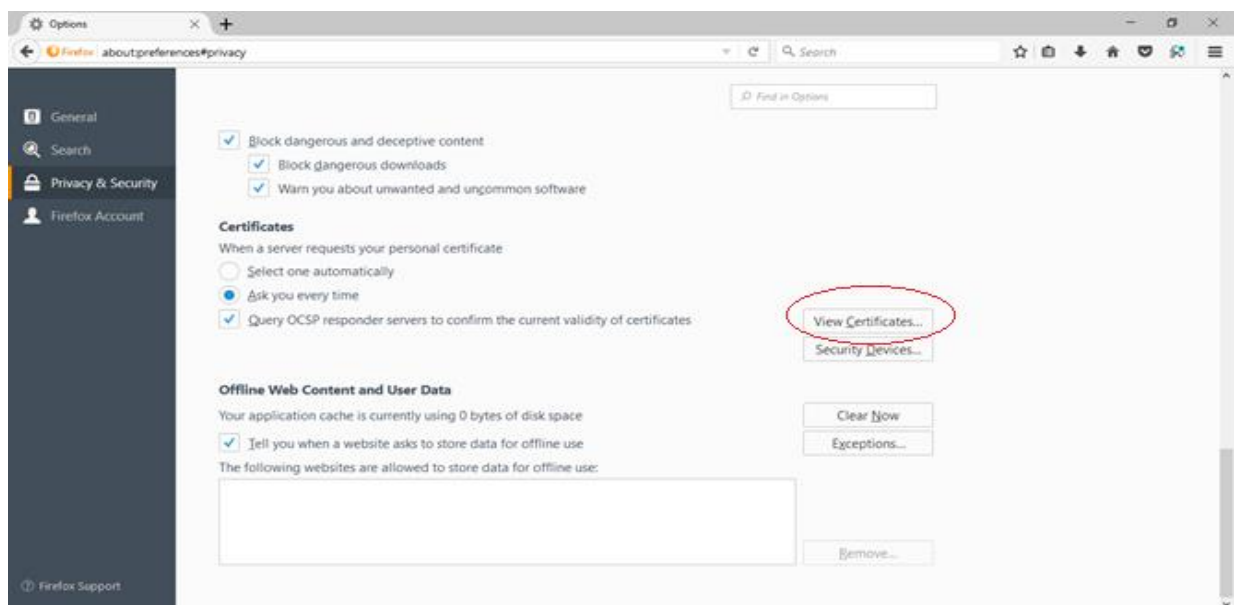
Options

Firefox about:preferences#privacy

Search

Find in Options

General

Search

Privacy & Security

Firefox Account

Block dangerous and deceptive content

Block dangerous downloads

Warn you about unwanted and uncommon software

Certificates

When a server requests your personal certificate

Select one automatically

Ask you every time

Query OCSP responder servers to confirm the current validity of certificates

View Certificates...

Security Devices...

Offline Web Content and User Data

Your application cache is currently using 0 bytes of disk space

Clear Now

Tell you when a website asks to store data for offline use

Exceptions...

The following websites are allowed to store data for offline use:

Remove...

Firefox Support